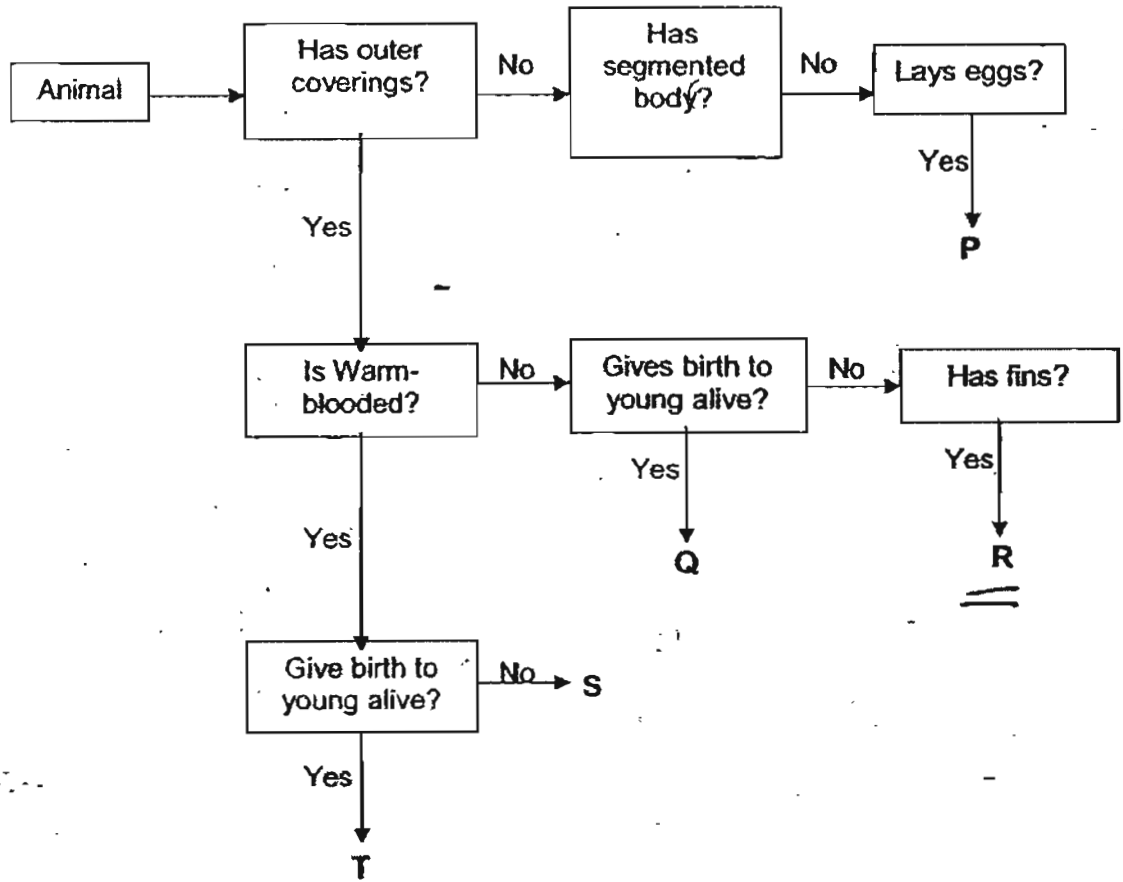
Animal

Has outer coverings?

No

Has segmented body?

No

Lays eggs?

Yes

P

Yes

Is Warm-blooded?

No

Gives birth to young alive?

No

Has fins?

Yes

Q

Yes

R

Yes

Give birth to young alive?

No

S

Yes

T